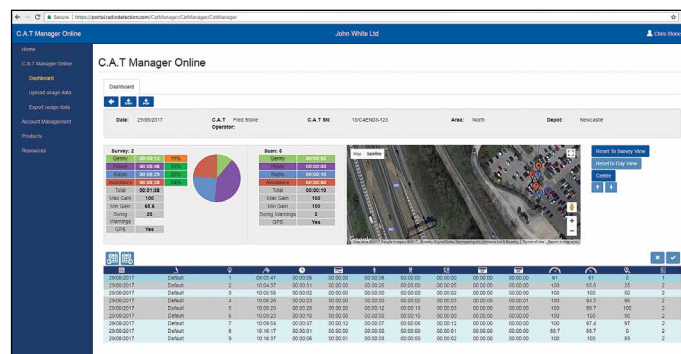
Secure | https://portal.radiodetection.com/CatManager/CatManager/CatManager

C.A.T Manager Online

John White Ltd

Chris Stone

Home
C.A.T Manager Online
Dashboard
Upload usage data
Export usage data
Account Management
Products
Resources

C.A.T Manager Online

Dashboard

Date: 29/06/2017
C.A.T Operator: Fred Stone
C.A.T SN: 10/C4EN03-123
Area: North
Depot: Newcastle

Survey: 2
| Genny | 00:00:15 | 11% |
|---|---|---|
| Power | 00:00:48 | 35% |
| Radio | 00:00:29 | 21% |
| Avoidance | 00:00:38 | 34% |
| Total | 00:01:59 | |
| Max Gain | 100 | |
| Min Gain | 65.6 | |
| Swing | 20 | |
| Warnings | | |
| GPS | Yes | |

Scan: 6
| Genny | 00:00:00 |
|---|---|
| Power | 00:00:00 |
| Radio | 00:00:10 |
| Avoidance | 00:00:00 |
| Total | 00:00:10 |
| Max Gain | 100 |
| Min Gain | 100 |
| Swing Warnings | 2 |
| GPS | Yes |

Map Satellite

Reset To Survey View
Reset to Day View
Centre

| | | | | | | | | | | | | |
|---|---|---|---|---|---|---|---|---|---|---|---|---|
| 29/06/2017 | Default | 1 | 09:05:47 | 00:00:06 | 00:00:00 | 00:00:06 | 00:00:00 | 00:00:00 | 97 | 97 | 0 | 1 |
| 29/06/2017 | Default | 2 | 10:04:57 | 00:00:31 | 00:00:00 | 00:00:26 | 00:00:00 | 00:00:00 | 100 | 65.6 | 25 | 2 |
| 29/06/2017 | Default | 3 | 10:05:36 | 00:00:06 | 00:00:00 | 00:00:02 | 00:00:00 | 00:00:00 | 100 | 100 | 50 | 2 |
| 29/06/2017 | Default | 4 | 10:05:26 | 00:00:06 | 00:00:00 | 00:00:00 | 00:00:00 | 00:00:01 | 100 | 84.5 | 66 | 2 |
| 29/06/2017 | Default | 5 | 10:05:29 | 00:00:20 | 00:00:12 | 00:00:15 | 00:00:03 | 00:00:00 | 100 | 85.7 | 100 | 2 |
| 29/06/2017 | Default | 6 | 10:09:23 | 00:00:10 | 00:00:00 | 00:00:10 | 00:00:00 | 00:00:00 | 100 | 100 | 90 | 2 |
| 29/06/2017 | Default | 7 | 10:09:54 | 00:00:37 | 00:00:12 | 00:00:07 | 00:00:06 | 00:00:12 | 100 | 97.4 | 97 | 2 |
| 29/06/2017 | Default | 8 | 10:16:17 | 00:00:01 | 00:00:00 | 00:00:00 | 00:00:01 | 00:00:00 | 85.7 | 85.7 | 0 | 2 |
| 29/06/2017 | Default | 9 | 10:16:57 | 00:00:06 | 00:00:00 | 00:00:03 | 00:00:02 | 00:00:00 | 100 | 100 | 83 | 2 |